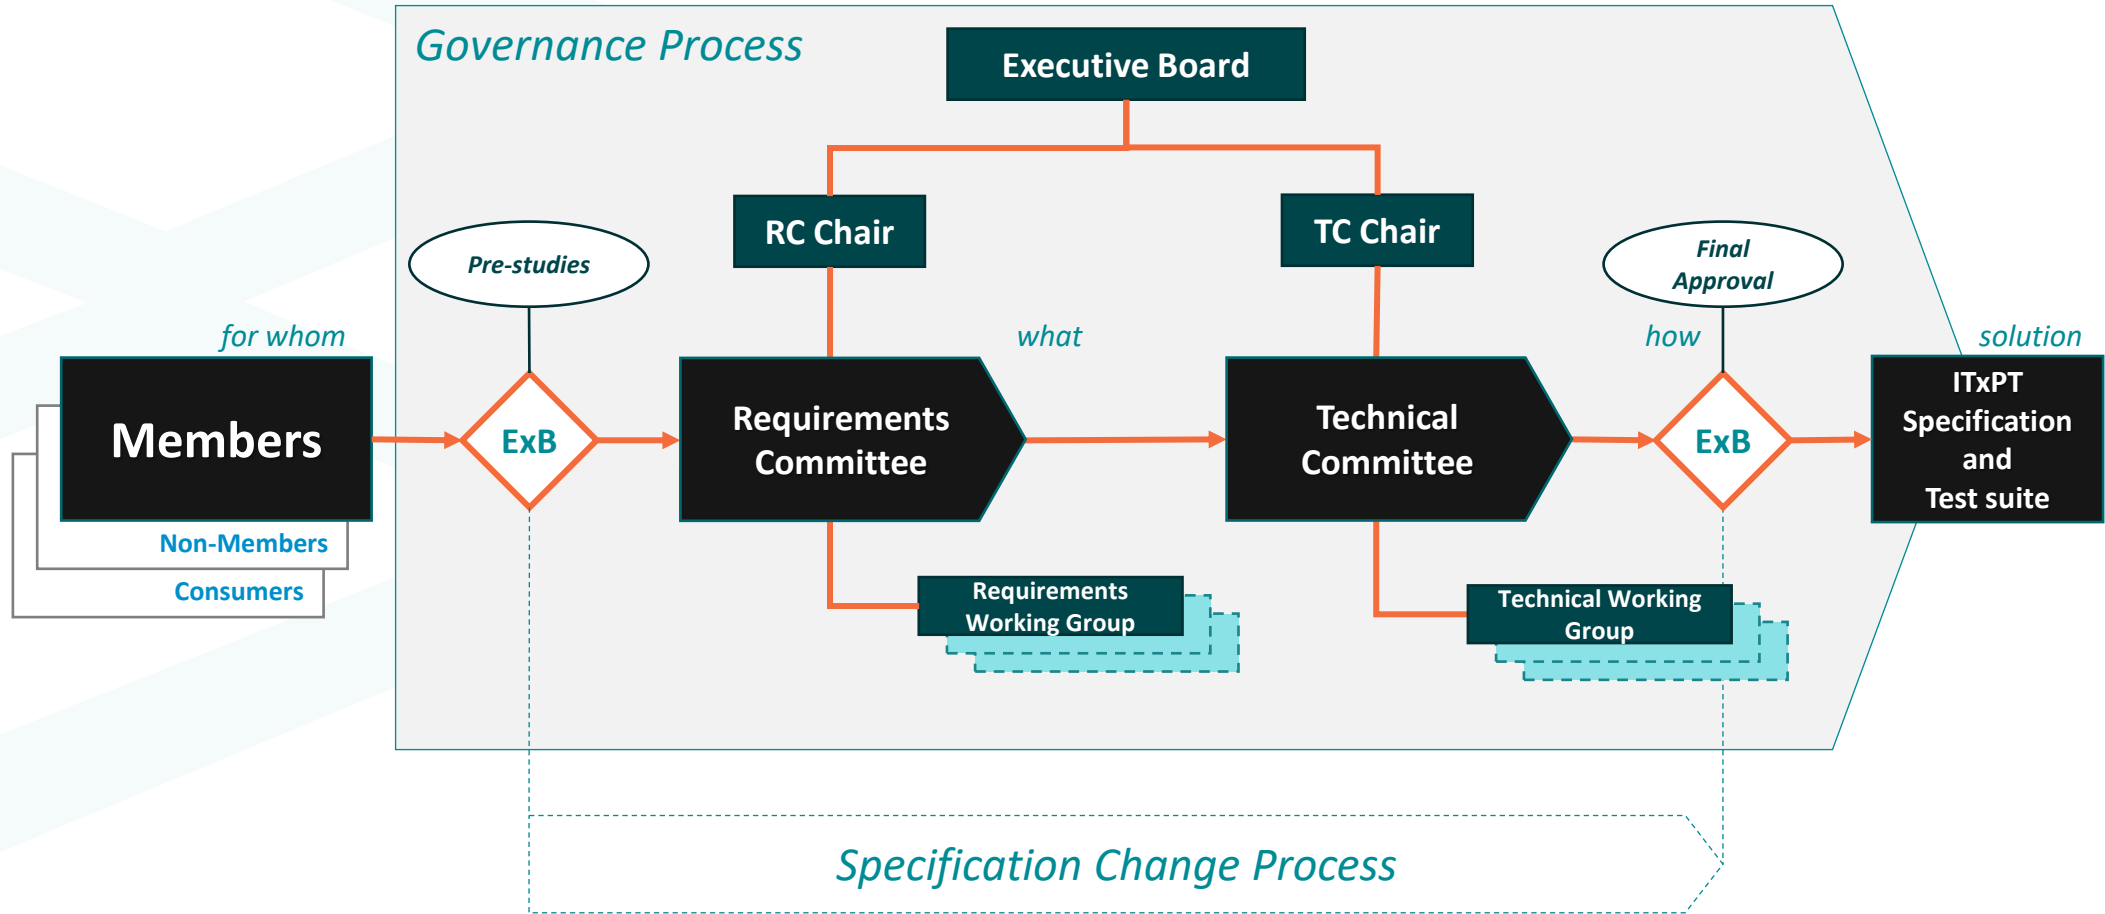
Governance Process

Executive Board

RC Chair

TC Chair

Pre-studies

Final Approval

for whom

what

how

solution

Members

Non-Members

Consumers

ExB

Requirements Committee

Technical Committee

ExB

ITxPT Specification and Test suite

Requirements Working Group

Technical Working Group

Specification Change Process